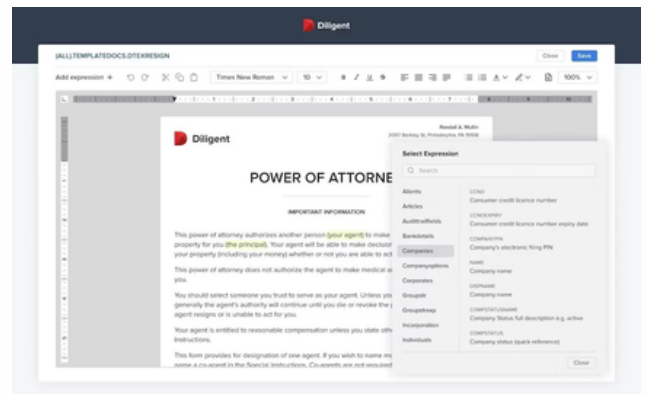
Diligent

(ALL).TEMPLATEDOCS.DTEXRESIGN

Close Save

Add expression +

Times New Roman 10 100%

Diligent

Kendall A. Mullin
2007 Berkley St. Philadelphia, PA 19108

POWER OF ATTORNE

IMPORTANT INFORMATION

This power of attorney authorizes another person (your agent) to make property for you (the principal). Your agent will be able to make decisio your property (including your money) whether or not you are able to act

This power of attorney does not authorize the agent to make medical a you.

You should select someone you trust to serve as your agent. Unless yo generally the agent's authority will continue until you die or revoke the agent resigns or is unable to act for you.

Your agent is entitled to reasonable compensation unless you state oth Instructions.

This form provides for designation of one agent. If you wish to name m name a co-agent in the Special Instructions. Co-agents are not required

Select Expression

Search

Alerts
Articles
Auditrailfields
Bankdetails
Companies
Companyoptions
Corporates
Groupdr
Groupdrexp
Incorporation
Individuals

CCNO
Consumer credit licence number

CCNOEXPIRY
Consumer credit licence number expiry date

COMPANYPIN
Company's electronic filing PIN

NAME
Company name

DISPNAME
Company name

COMPSTATUSNAME
Company Status full description e.g. active

COMPSTATUS
Company status (quick reference)

Close